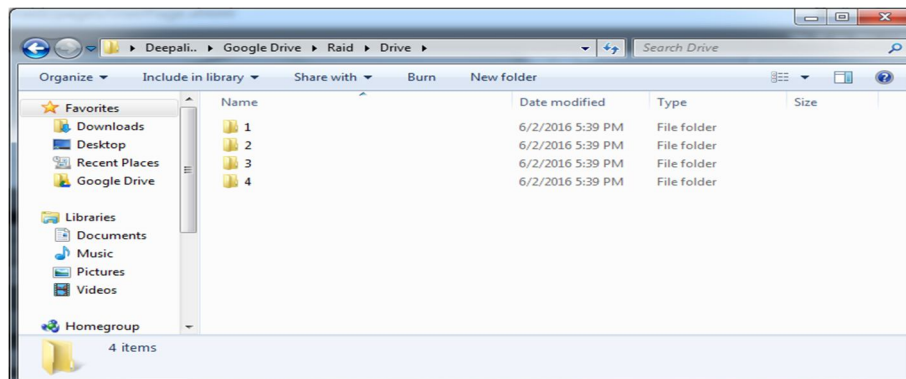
▸ Deepali.. ▸ Google Drive ▸ Raid ▸ Drive ▸

Search Drive

Organize ▾ Include in library ▾ Share with ▾ Burn New folder

Favorites
Downloads
Desktop
Recent Places
Google Drive

Libraries
Documents
Music
Pictures
Videos

Homegroup

| Name | Date modified | Type | Size |
|---|---|---|---|
| 1 | 6/2/2016 5:39 PM | File folder | |
| 2 | 6/2/2016 5:39 PM | File folder | |
| 3 | 6/2/2016 5:39 PM | File folder | |
| 4 | 6/2/2016 5:39 PM | File folder | |

4 items